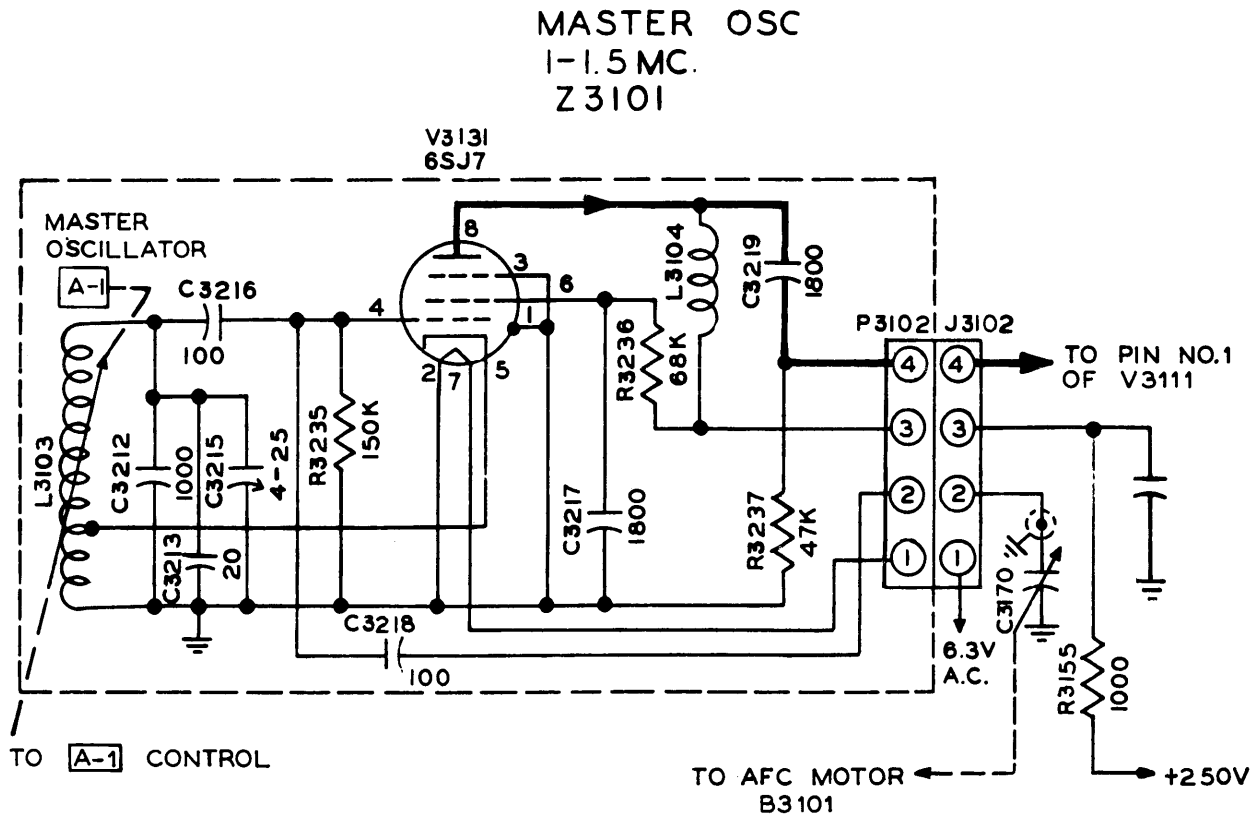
MASTER OSC
1-1.5 MC.
Z3101

V3131
6SJ7

MASTER
OSCILLATOR
A-1

C3216
100

8
3
6
4
1
2
7
5

L3104
C3219
1800

R3236
68K

P3102 J3102

4 4
3 3
2 2
1 1

TO PIN NO.1
OF V3111

L3103

C3212
1000
C3215
4-25
R3235
150K

C3217
1800

R3237
47K

C3213
20

C3218
100

C3170

6.3V
A.C.

R3155
1000

TO A-1 CONTROL

TO AFC MOTOR
B3101

+250V